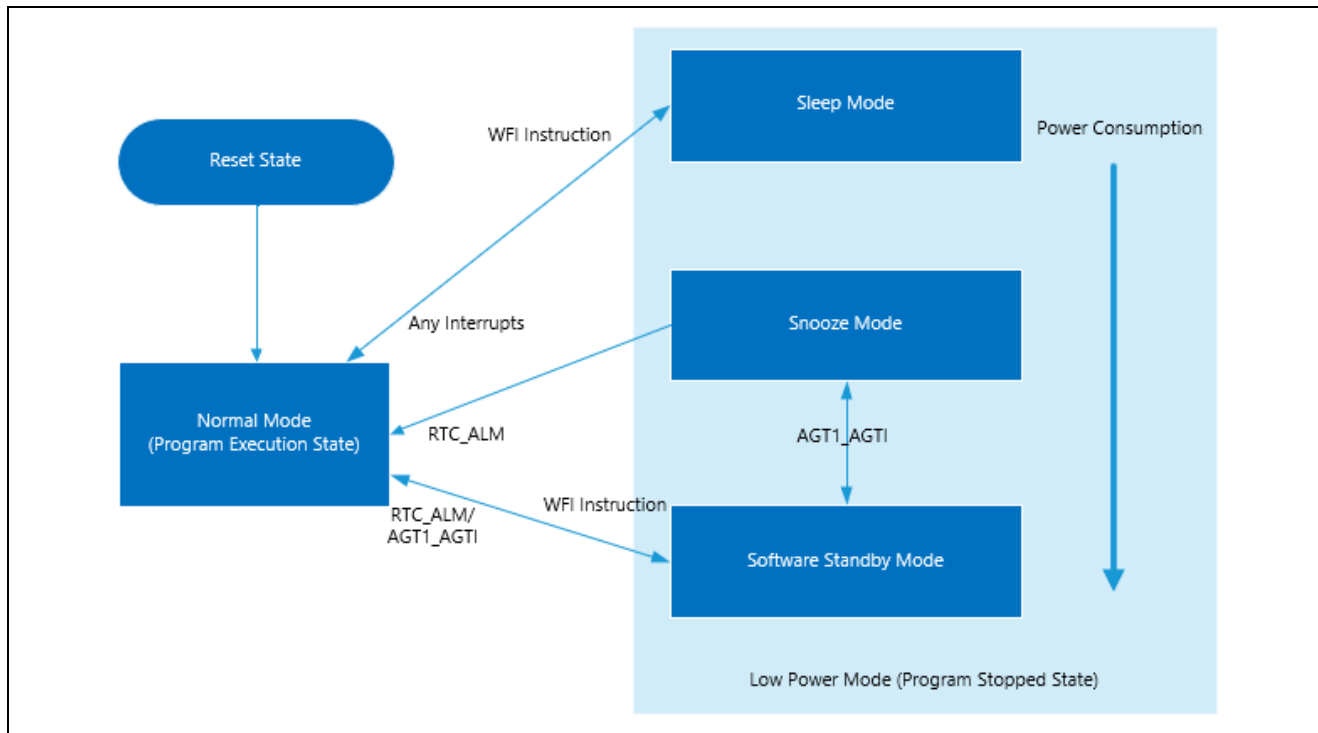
Reset State

WFI Instruction

Sleep Mode

Power Consumption

Any Interrupts

Snooze Mode

Normal Mode
(Program Execution State)

RTC_ALM

AGT1_AGTI

WFI Instruction

RTC_ALM/
AGT1_AGTI

Software Standby Mode

Low Power Mode (Program Stopped State)